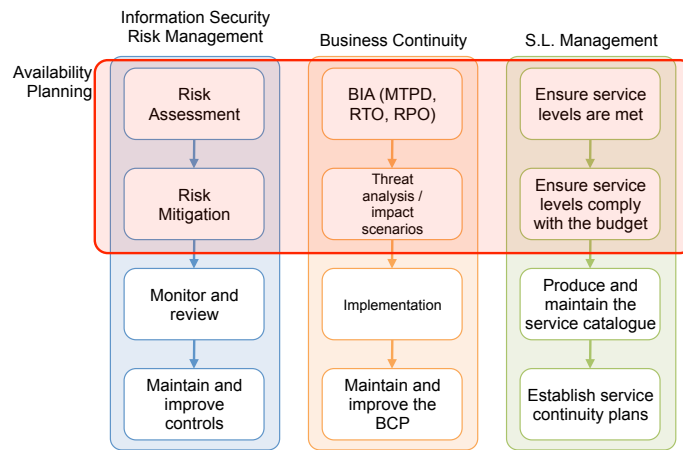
Information Security Risk Management

Business Continuity

S.L. Management

Availability Planning

Risk Assessment

Risk Mitigation

Monitor and review

Maintain and improve controls

BIA (MTPD, RTO, RPO)

Threat analysis / impact scenarios

Implementation

Maintain and improve the BCP

Ensure service levels are met

Ensure service levels comply with the budget

Produce and maintain the service catalogue

Establish service continuity plans